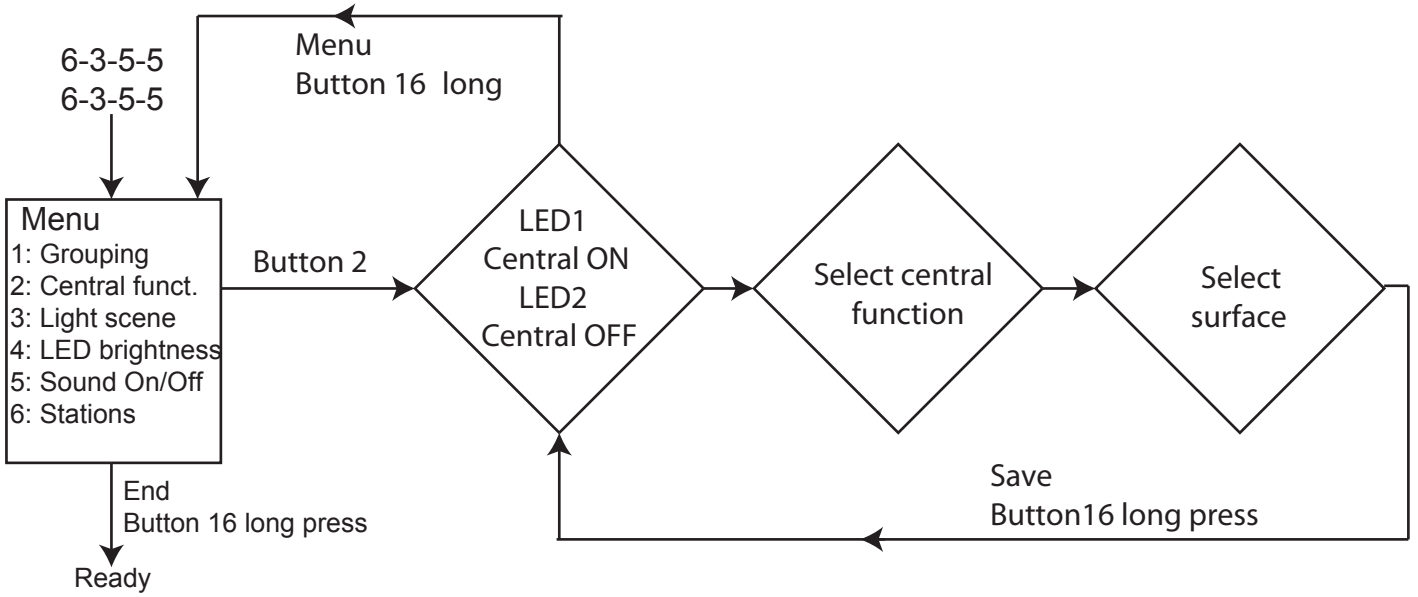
6-3-5-5
6-3-5-5

Menu
Button 16 long

Menu
1: Grouping
2: Central funct.
3: Light scene
4: LED brightness
5: Sound On/Off
6: Stations

Button 2

LED1
Central ON
LED2
Central OFF

Select central function

Select surface

Save
Button16 long press

End
Button 16 long press

Ready